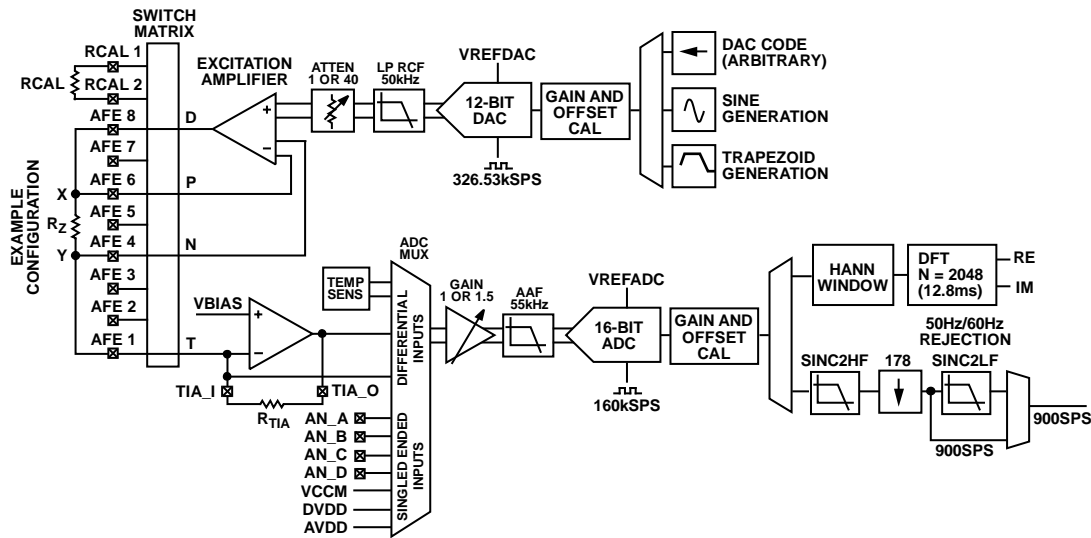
SWITCH MATRIX

RCAL 1
RCAL
RCAL 2
AFE 8
AFE 7
AFE 6
AFE 5
AFE 4
AFE 3
AFE 2
AFE 1

EXAMPLE CONFIGURATION
X
$R_Z$
Y

EXCITATION AMPLIFIER
D
P
N
+
–

ATTEN 1 OR 40
LP RCF 50kHz
VREFDAC
12-BIT DAC
326.53kSPS
GAIN AND OFFSET CAL

DAC CODE (ARBITRARY)
SINE GENERATION
TRAPEZOID GENERATION

ADC MUX
TEMP SENS
VBIAS
+
–
T
TIA_I
TIA_O
$R_{TIA}$
AN_A
AN_B
AN_C
AN_D
VCCM
DVDD
AVDD
DIFFERENTIAL INPUTS
SINGLED ENDED INPUTS

GAIN 1 OR 1.5
AAF 55kHz
VREFADC
16-BIT ADC
160kSPS
GAIN AND OFFSET CAL

HANN WINDOW
DFT N = 2048 (12.8ms)
RE
IM

50Hz/60Hz REJECTION
SINC2HF
178
SINC2LF
900SPS
900SPS